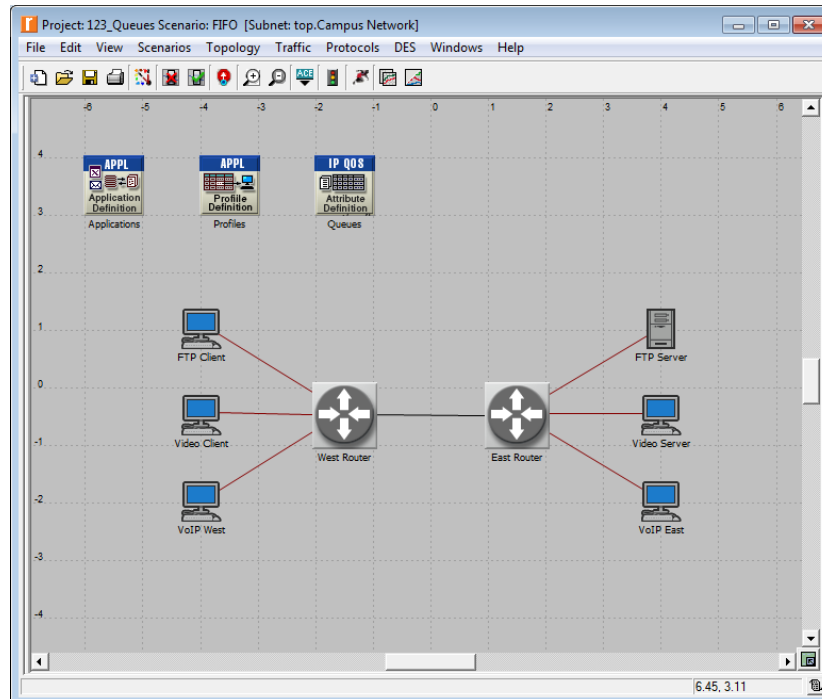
Project: 123_Queues Scenario: FIFO [Subnet: top.Campus Network]

File Edit View Scenarios Topology Traffic Protocols DES Windows Help

-6 -5 -4 -3 -2 -1 0 1 2 3 4 5 6

4
3
2
1
0
-1
-2
-3
-4

APPL
Application Definition
Applications

APPL
Profile Definition
Profiles

IP QOS
Attribute Definition
Queues

FTP Client

Video Client

VoIP West

West Router

East Router

FTP Server

Video Server

VoIP East

6.45, 3.11